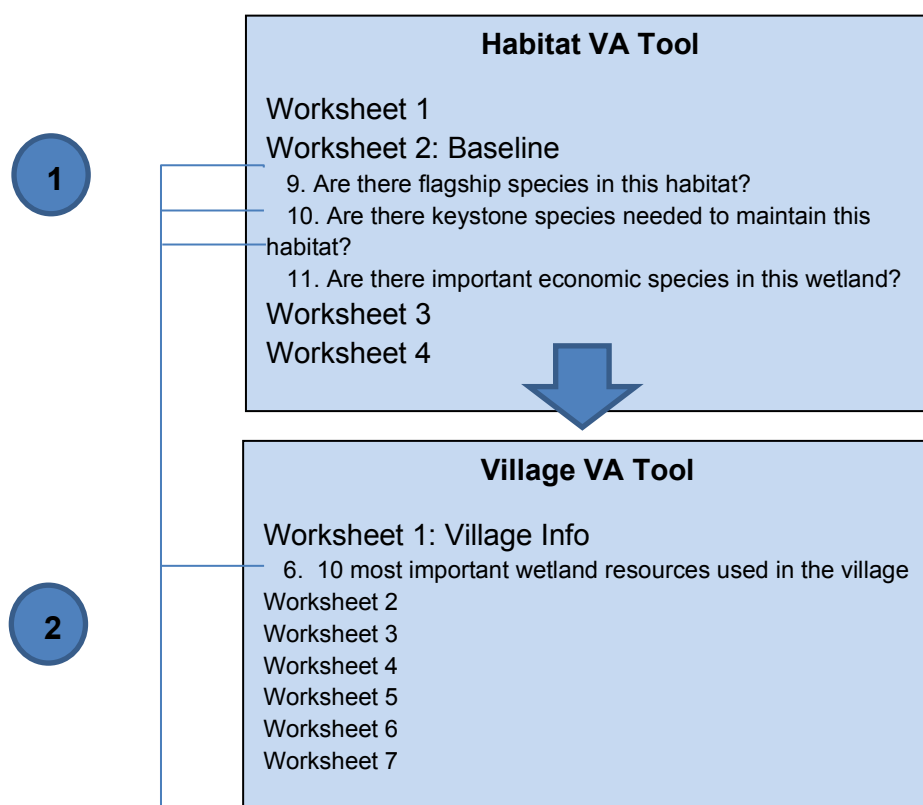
1

Habitat VA Tool

Worksheet 1

Worksheet 2: Baseline

9. Are there flagship species in this habitat?

10. Are there keystone species needed to maintain this habitat?

11. Are there important economic species in this wetland?

Worksheet 3

Worksheet 4

2

Village VA Tool

Worksheet 1: Village Info

6. 10 most important wetland resources used in the village

Worksheet 2

Worksheet 3

Worksheet 4

Worksheet 5

Worksheet 6

Worksheet 7